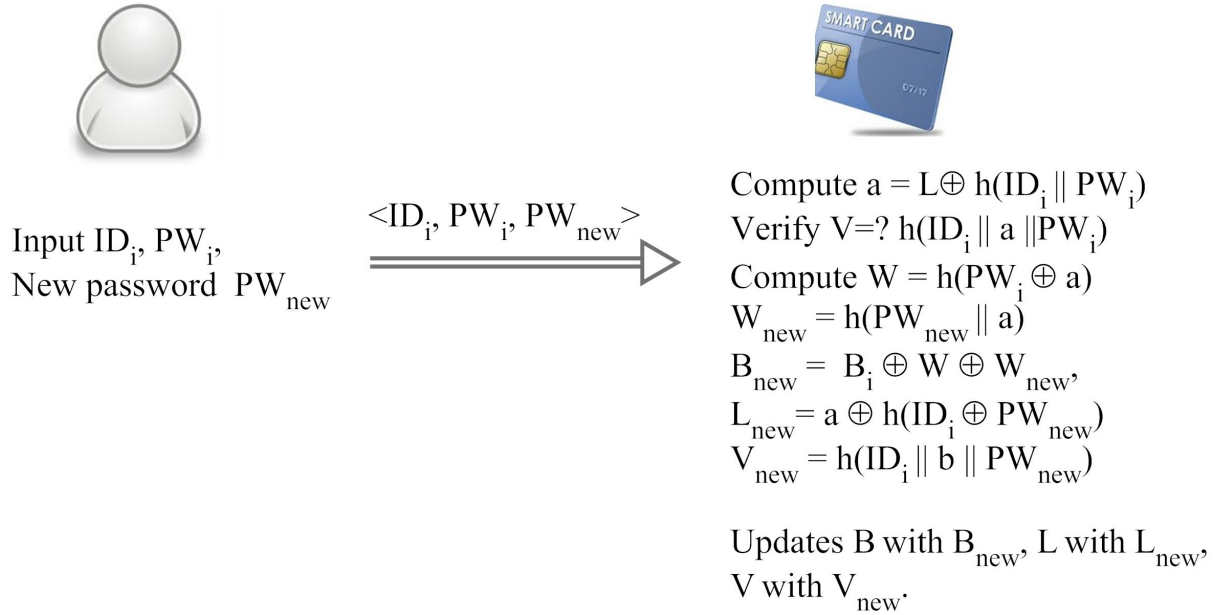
SMART CARD

07/17

Input $ID_i$, $PW_i$,
New password $PW_{new}$

$<ID_i, PW_i, PW_{new}>$

Compute $a = L \oplus h(ID_i \| PW_i)$
Verify $V =? h(ID_i \| a \| PW_i)$
Compute $W = h(PW_i \oplus a)$
$W_{new} = h(PW_{new} \| a)$
$B_{new} = B_i \oplus W \oplus W_{new}$,
$L_{new} = a \oplus h(ID_i \oplus PW_{new})$
$V_{new} = h(ID_i \| b \| PW_{new})$

Updates B with $B_{new}$, L with $L_{new}$, V with $V_{new}$.